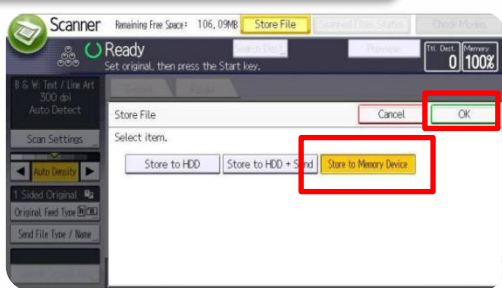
Scanner Remaining Free Space: 106, 09MB Store File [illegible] Check Modes

Ready
Set original, then press the Start key.

Search Dest. Preview
Ttl. Dest. 0 Memory 100%

B & W: Text / Line Art
300 dpi
Auto Detect

Scan Settings

Auto Density

1 Sided Original
Original Feed Type
Send File Type / Name

Store File
Select item.
Cancel
OK

Store to HDD
Store to HDD + Send
Store to Memory Device